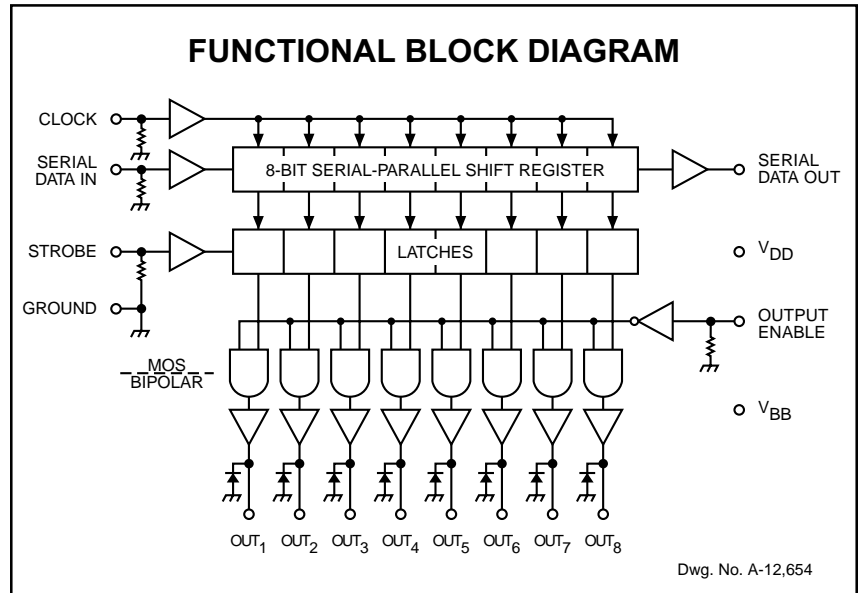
FUNCTIONAL BLOCK DIAGRAM

CLOCK

SERIAL DATA IN

8-BIT SERIAL-PARALLEL SHIFT REGISTER

SERIAL DATA OUT

STROBE

LATCHES

$V_{DD}$

GROUND

OUTPUT ENABLE

MOS
BIPOLAR

$V_{BB}$

$OUT_1$ $OUT_2$ $OUT_3$ $OUT_4$ $OUT_5$ $OUT_6$ $OUT_7$ $OUT_8$

Dwg. No. A-12,654